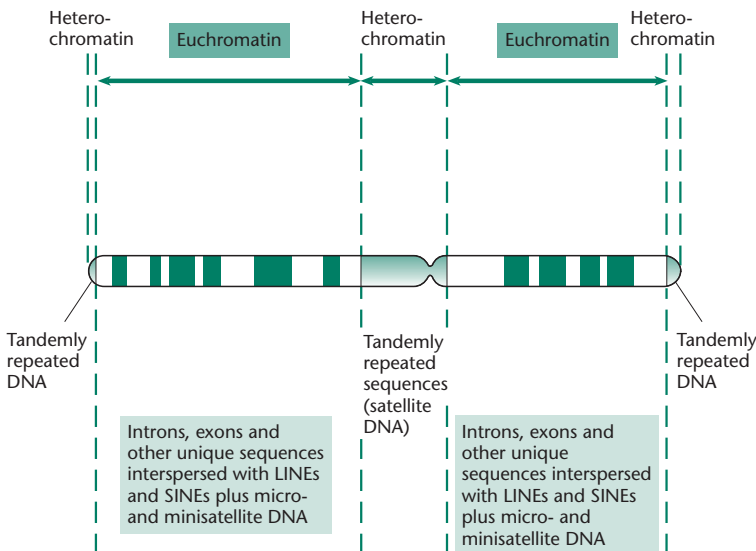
Heterochromatin

Euchromatin

Heterochromatin

Euchromatin

Heterochromatin

Tandemly repeated DNA

Tandemly repeated sequences (satellite DNA)

Tandemly repeated DNA

Introns, exons and other unique sequences interspersed with LINEs and SINEs plus micro- and minisatellite DNA

Introns, exons and other unique sequences interspersed with LINEs and SINEs plus micro- and minisatellite DNA